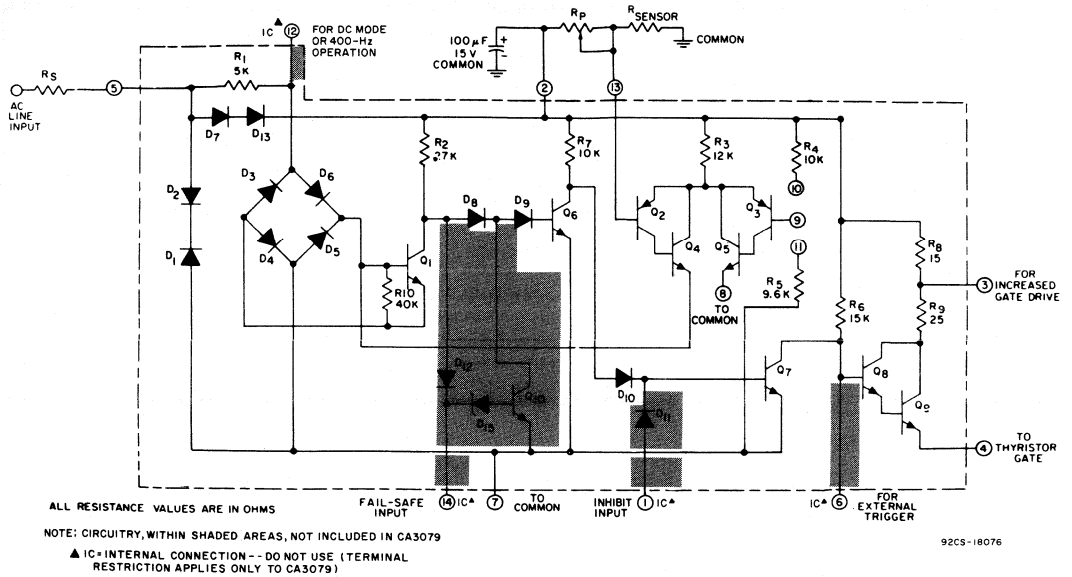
IC ▲ 12 FOR DC MODE OR 400-Hz OPERATION

$R_P$ $R_{SENSOR}$

100 μF 15 V COMMON

COMMON

$R_S$ 5 AC LINE INPUT

$R_1$ 5K

2 13

$D_7$ $D_{13}$

$R_2$ 2.7K

$R_7$ 10K

$R_3$ 12K

$R_4$ 10K

10

$D_3$ $D_6$

$D_2$

$D_1$

$D_4$ $D_5$

$D_8$ $D_9$

$Q_6$

$Q_2$ $Q_3$ 9

$Q_4$ $Q_5$

11

$Q_1$

$R_{10}$ 40K

8 TO COMMON

$R_5$ 9.6K

$R_8$ 15

3 FOR INCREASED GATE DRIVE

$R_6$ 15K

$R_9$ 25

$D_{12}$

$Q_{10}$

$D_{15}$

$D_{10}$

$D_{11}$

$Q_7$

$Q_8$

$Q_9$

4 TO THYRISTOR GATE

ALL RESISTANCE VALUES ARE IN OHMS

FAIL-SAFE INPUT 14 IC▲

7 TO COMMON

INHIBIT INPUT 1 IC▲

IC▲ 6 FOR EXTERNAL TRIGGER

NOTE: CIRCUITRY, WITHIN SHADED AREAS, NOT INCLUDED IN CA3079

▲ IC= INTERNAL CONNECTION -- DO NOT USE (TERMINAL RESTRICTION APPLIES ONLY TO CA3079)

92CS-18076